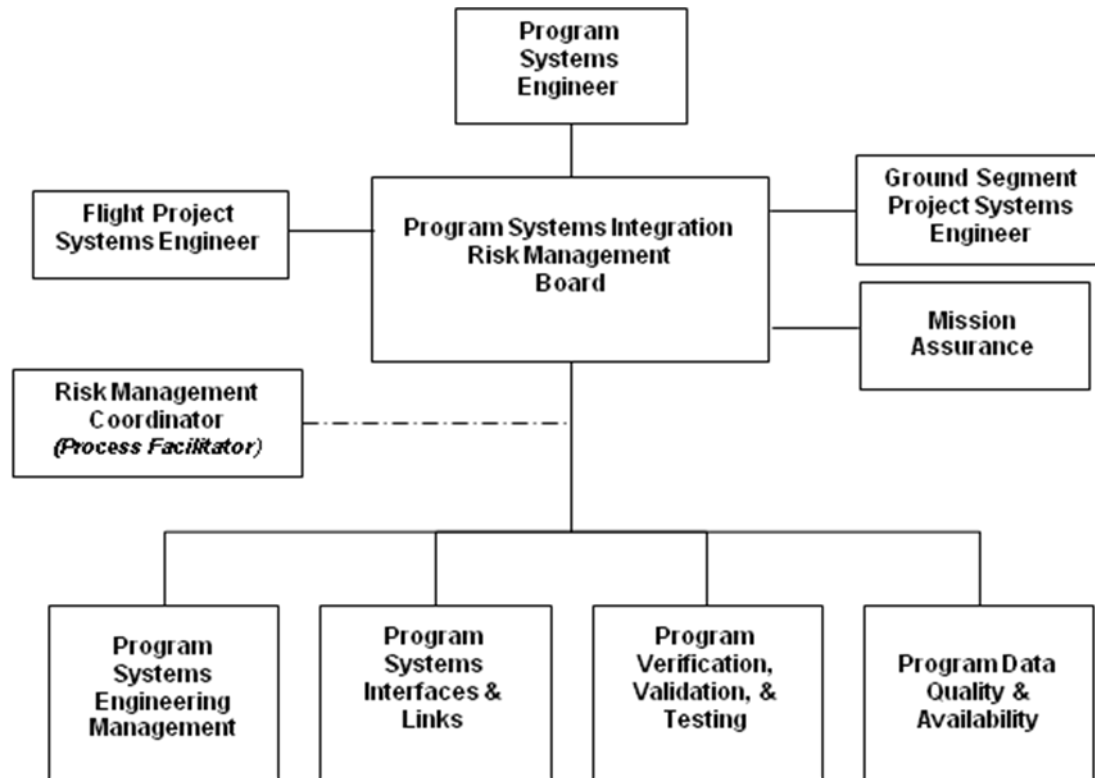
Program Systems Engineer

Flight Project Systems Engineer

Program Systems Integration Risk Management Board

Ground Segment Project Systems Engineer

Mission Assurance

Risk Management Coordinator
*(Process Facilitator)*

Program Systems Engineering Management

Program Systems Interfaces & Links

Program Verification, Validation, & Testing

Program Data Quality & Availability